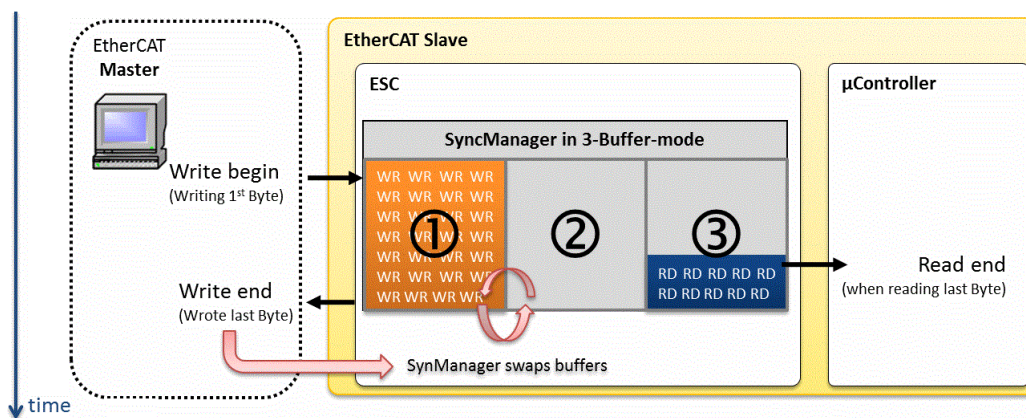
EtherCAT
Master

Write begin
(Writing 1st Byte)

Write end
(Wrote last Byte)

time

EtherCAT Slave

ESC

SyncManager in 3-Buffer-mode

WR WR WR WR
WR WR WR WR
WR WR WR WR
WR WR WR WR
WR WR WR WR
WR WR WR WR
WR WR WR WR

①

②

③

RD RD RD RD RD
RD RD RD RD RD

SynManager swaps buffers

µController

Read end
(when reading last Byte)